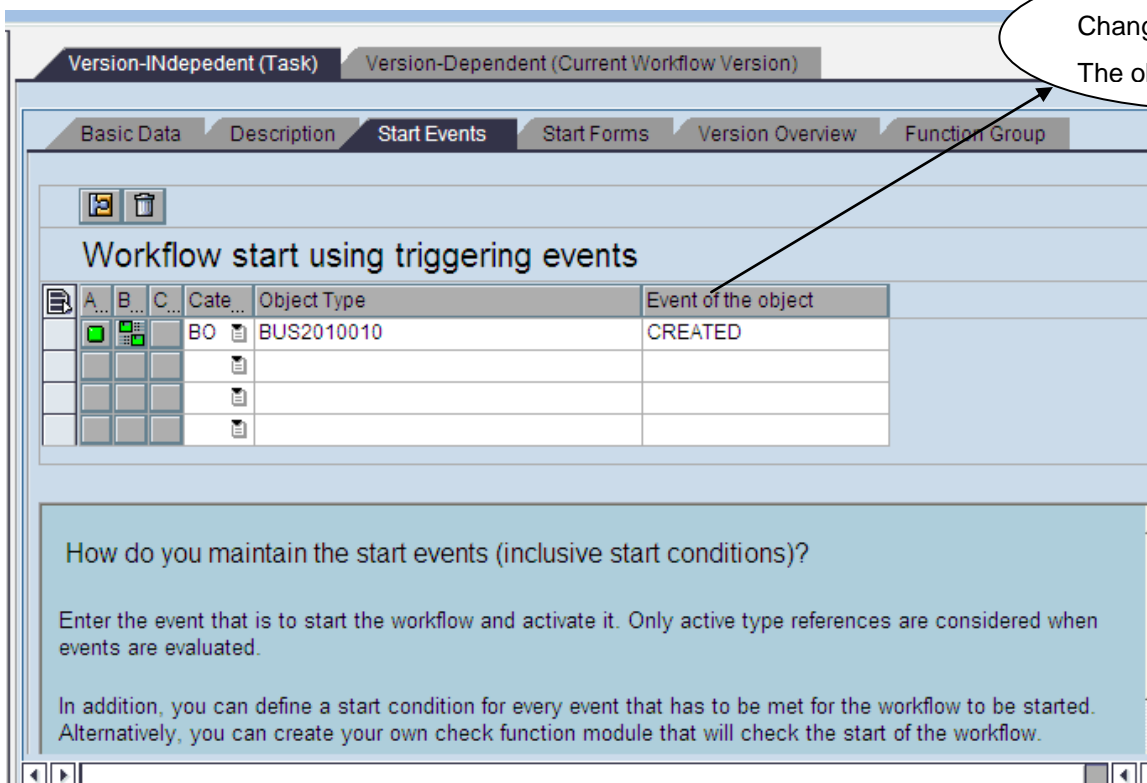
Chan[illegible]

The o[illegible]

Version-INdepedent (Task) Version-Dependent (Current Workflow Version)

Basic Data Description Start Events Start Forms Version Overview Function Group

Workflow start using triggering events

| A... | B... | C... | Cate... | Object Type | Event of the object |
|---|---|---|---|---|---|
| | | | BO | BUS2010010 | CREATED |
| | | | | | |
| | | | | | |
| | | | | | |

How do you maintain the start events (inclusive start conditions)?

Enter the event that is to start the workflow and activate it. Only active type references are considered when events are evaluated.

In addition, you can define a start condition for every event that has to be met for the workflow to be started. Alternatively, you can create your own check function module that will check the start of the workflow.